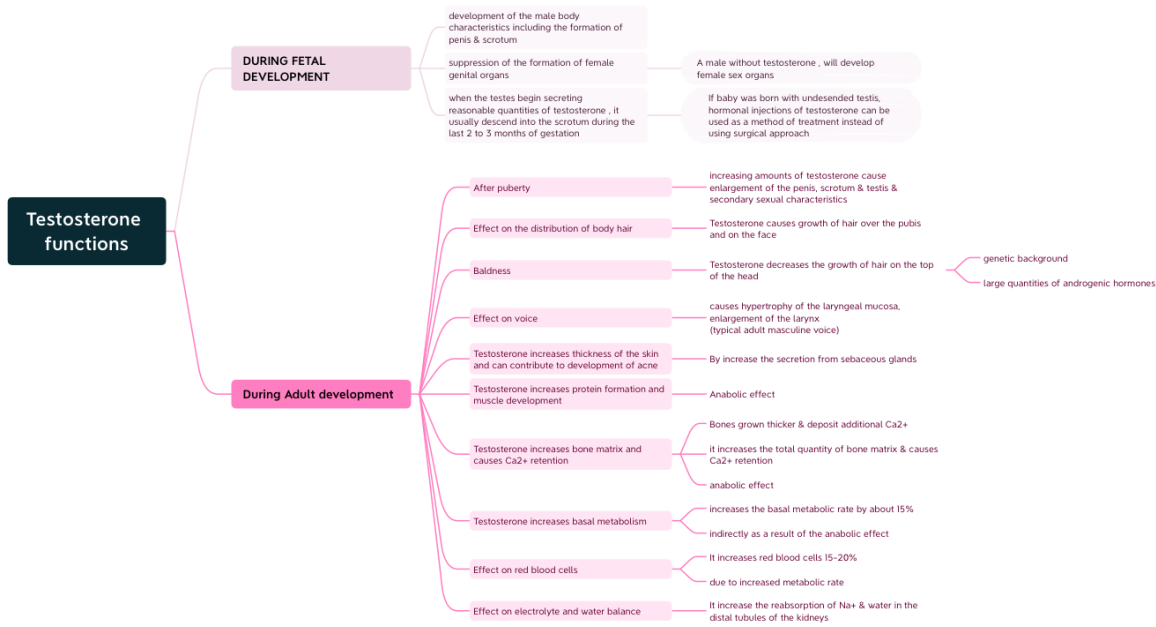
Testosterone functions

DURING FETAL DEVELOPMENT

development of the male body characteristics including the formation of penis & scrotum

suppression of the formation of female genital organs

A male without testosterone , will develop female sex organs

when the testes begin secreting reasonable quantities of testosterone , it usually descend into the scrotum during the last 2 to 3 months of gestation

If baby was born with undesended testis, hormonal injections of testosterone can be used as a method of treatment instead of using surgical approach

During Adult development

After puberty

increasing amounts of testosterone cause enlargement of the penis, scrotum & testis & secondary sexual characteristics

Effect on the distribution of body hair

Testosterone causes growth of hair over the pubis and on the face

Baldness

Testosterone decreases the growth of hair on the top of the head

genetic background

large quantities of androgenic hormones

Effect on voice

causes hypertrophy of the laryngeal mucosa, enlargement of the larynx
(typical adult masculine voice)

Testosterone increases thickness of the skin and can contribute to development of acne

By increase the secretion from sebaceous glands

Testosterone increases protein formation and muscle development

Anabolic effect

Testosterone increases bone matrix and causes Ca2+ retention

Bones grown thicker & deposit additional Ca2+

it increases the total quantity of bone matrix & causes Ca2+ retention

anabolic effect

Testosterone increases basal metabolism

increases the basal metabolic rate by about 15%

indirectly as a result of the anabolic effect

Effect on red blood cells

It increases red blood cells 15-20%

due to increased metabolic rate

Effect on electrolyte and water balance

It increase the reabsorption of Na+ & water in the distal tubules of the kidneys